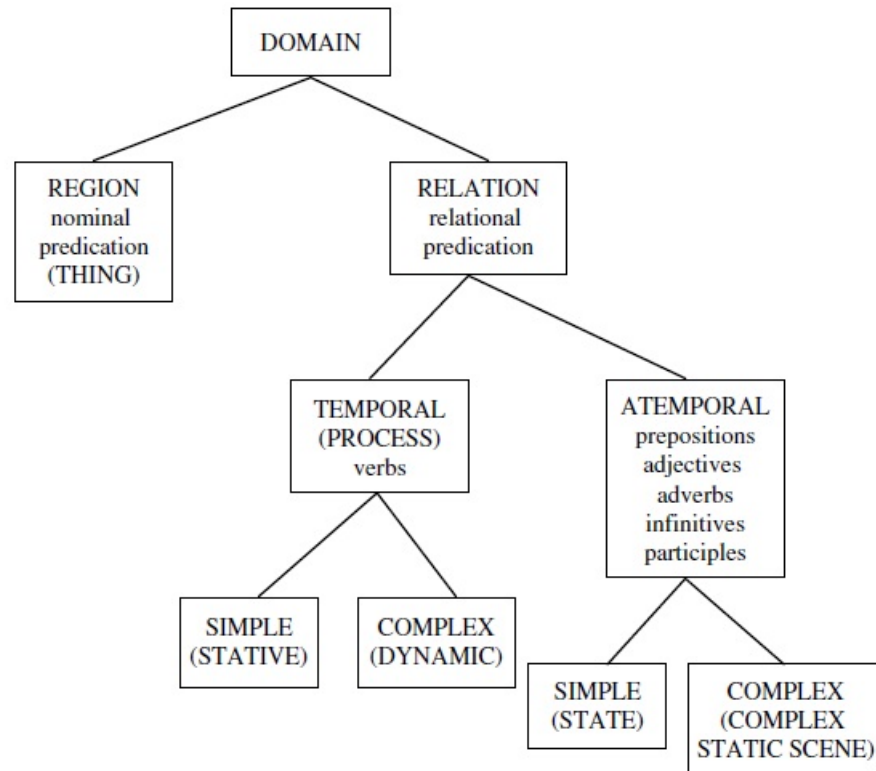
DOMAIN

REGION
nominal
predication
(THING)

RELATION
relational
predication

TEMPORAL
(PROCESS)
verbs

ATEMPORAL
prepositions
adjectives
adverbs
infinitives
participles

SIMPLE
(STATIVE)

COMPLEX
(DYNAMIC)

SIMPLE
(STATE)

COMPLEX
(COMPLEX
STATIC SCENE)